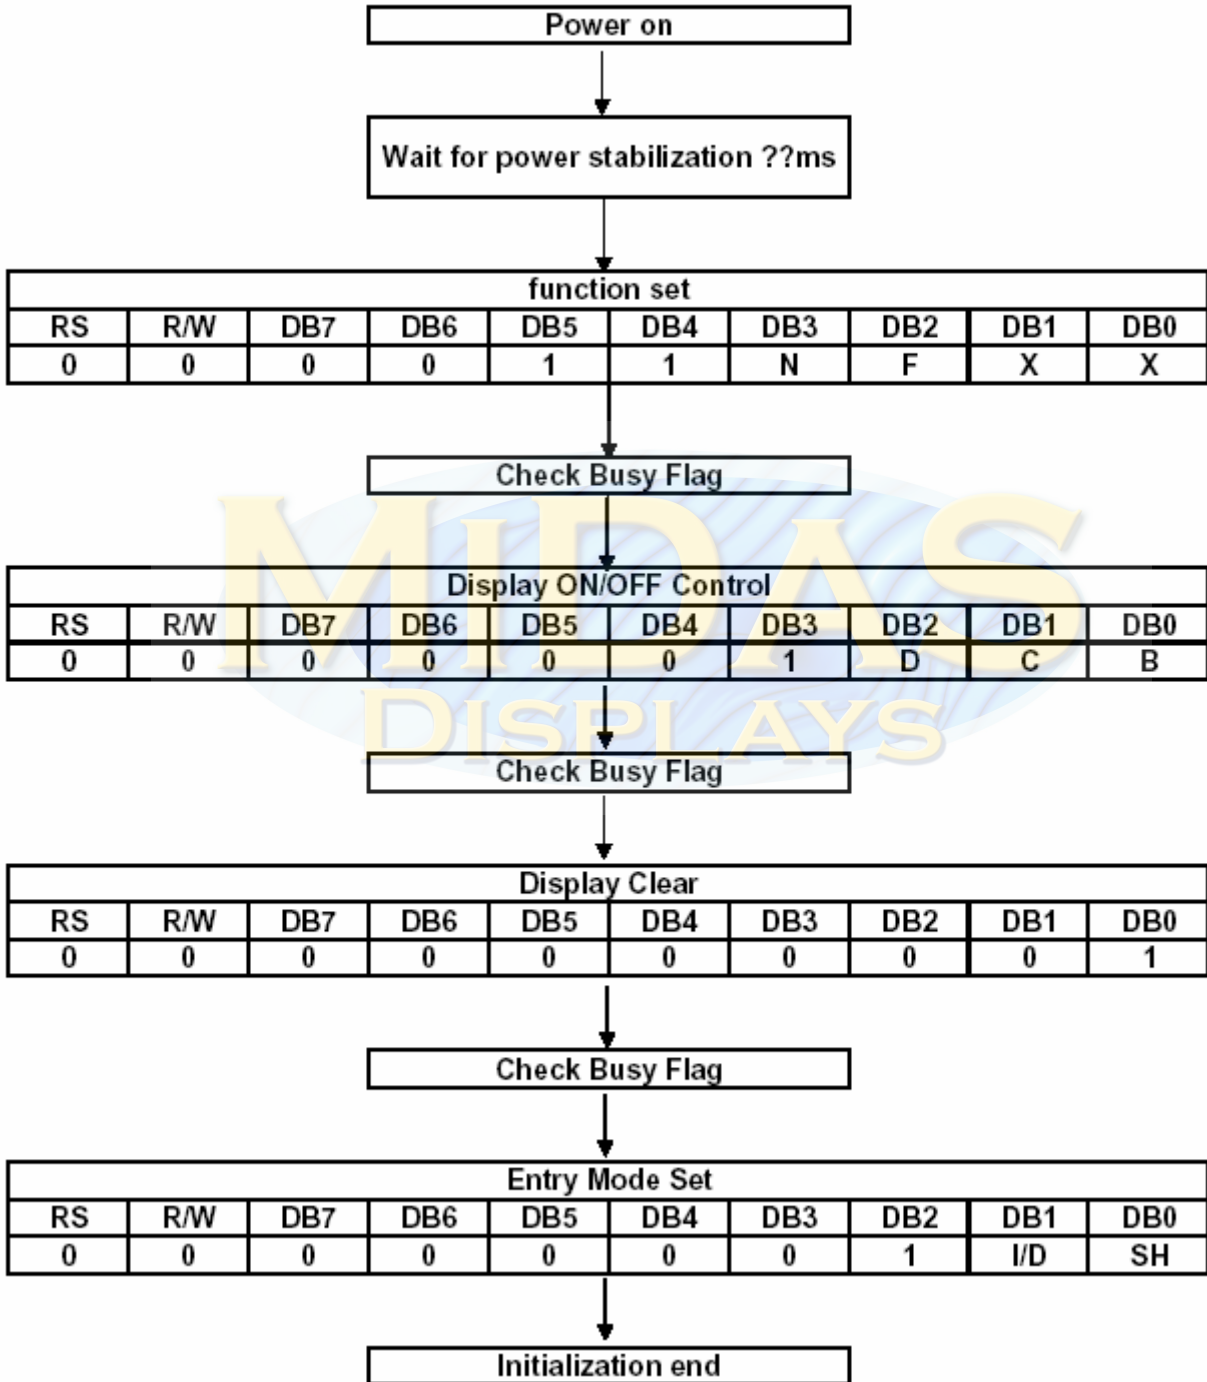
Power on

Wait for power stabilization ??ms

| function set | | | | | | | | | |
|---|---|---|---|---|---|---|---|---|---|
| RS | R/W | DB7 | DB6 | DB5 | DB4 | DB3 | DB2 | DB1 | DB0 |
| 0 | 0 | 0 | 0 | 1 | 1 | N | F | X | X |

Check Busy Flag

MIDAS
DISPLAYS

| Display ON/OFF Control | | | | | | | | | |
|---|---|---|---|---|---|---|---|---|---|
| RS | R/W | DB7 | DB6 | DB5 | DB4 | DB3 | DB2 | DB1 | DB0 |
| 0 | 0 | 0 | 0 | 0 | 0 | 1 | D | C | B |

Check Busy Flag

| Display Clear | | | | | | | | | |
|---|---|---|---|---|---|---|---|---|---|
| RS | R/W | DB7 | DB6 | DB5 | DB4 | DB3 | DB2 | DB1 | DB0 |
| 0 | 0 | 0 | 0 | 0 | 0 | 0 | 0 | 0 | 1 |

Check Busy Flag

| Entry Mode Set | | | | | | | | | |
|---|---|---|---|---|---|---|---|---|---|
| RS | R/W | DB7 | DB6 | DB5 | DB4 | DB3 | DB2 | DB1 | DB0 |
| 0 | 0 | 0 | 0 | 0 | 0 | 0 | 1 | I/D | SH |

Initialization end